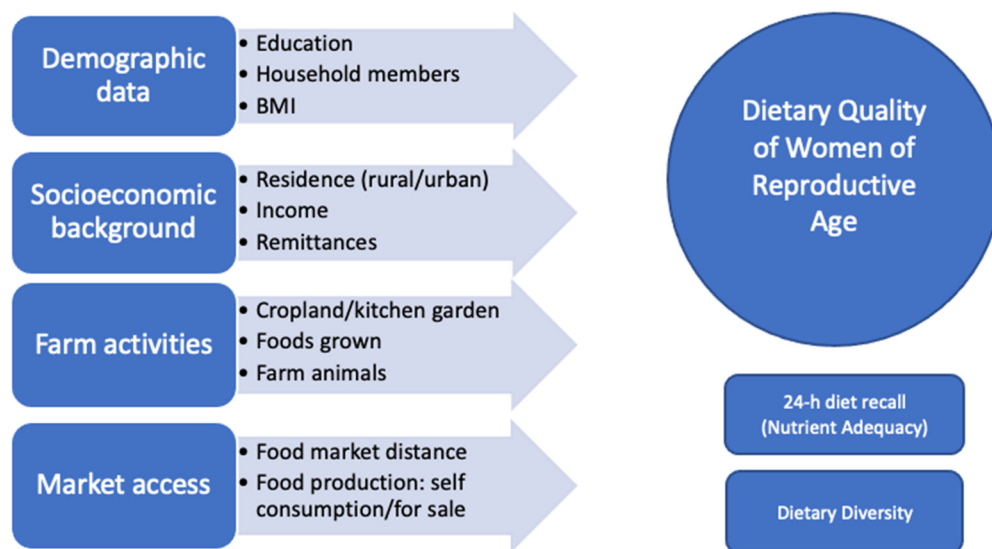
Demographic data

- Education
- Household members
- BMI

Socioeconomic background

- Residence (rural/urban)
- Income
- Remittances

Farm activities

- Cropland/kitchen garden
- Foods grown
- Farm animals

Market access

- Food market distance
- Food production: self consumption/for sale

Dietary Quality of Women of Reproductive Age

24-h diet recall (Nutrient Adequacy)

Dietary Diversity